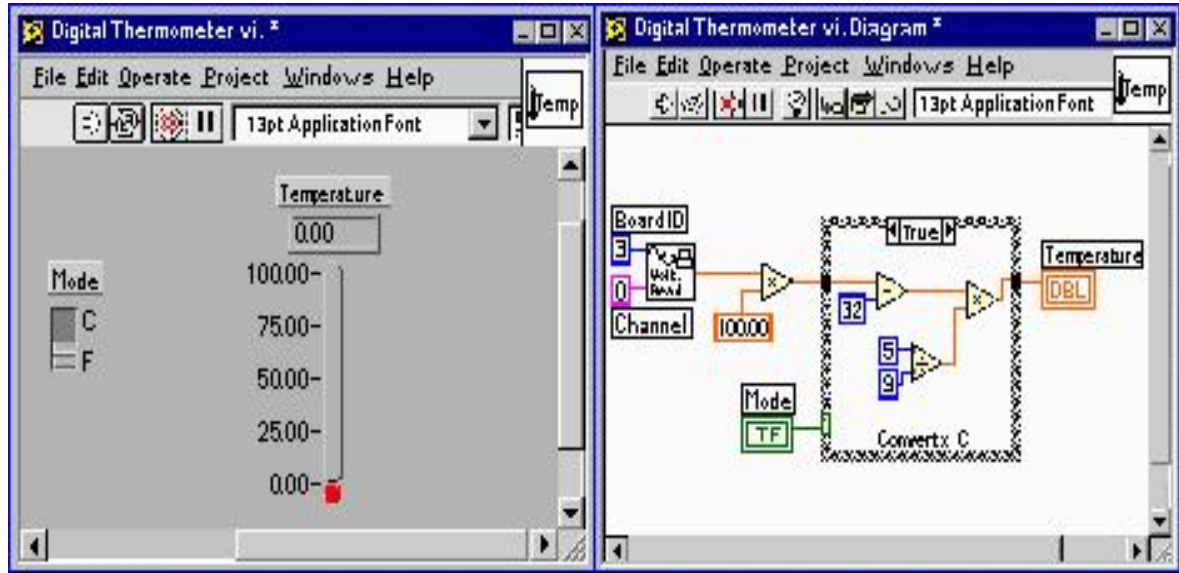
Digital Thermometer vi. *

File Edit Operate Project Windows Help

Temp

13pt Application Font

Temperature

0.00

100.00

75.00

50.00

25.00

0.00

Mode

C

F

Digital Thermometer vi. Diagram *

File Edit Operate Project Windows Help

Temp

13pt Application Font

Board ID

3

0

Volt. Read

Channel

100.00

True

32

5

9

Temperature

DBL

Mode

TF

Convert x C